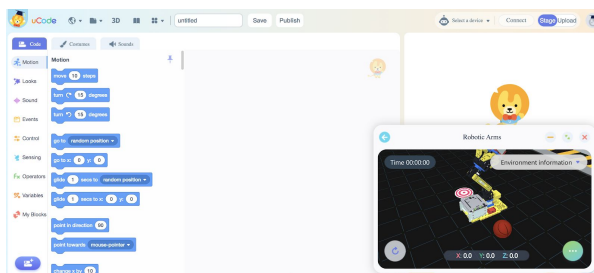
uCode 3D untitled Save Publish Select a device Connect Stage Upload

Code Costumes Sounds

Motion
Looks
Sound
Events
Control
Sensing
Operators
Variables
My Blocks

Motion
move 10 steps
turn 15 degrees
turn 15 degrees
go to random position
go to x: 0 y: 0
glide 1 secs to random position
glide 1 secs to x: 0 y: 0
point in direction 90
point towards mouse-pointer
change x by 10

Robotic Arms
Time 00:00:00
Environment information
X: 0.0 Y: 0.0 Z: 0.0